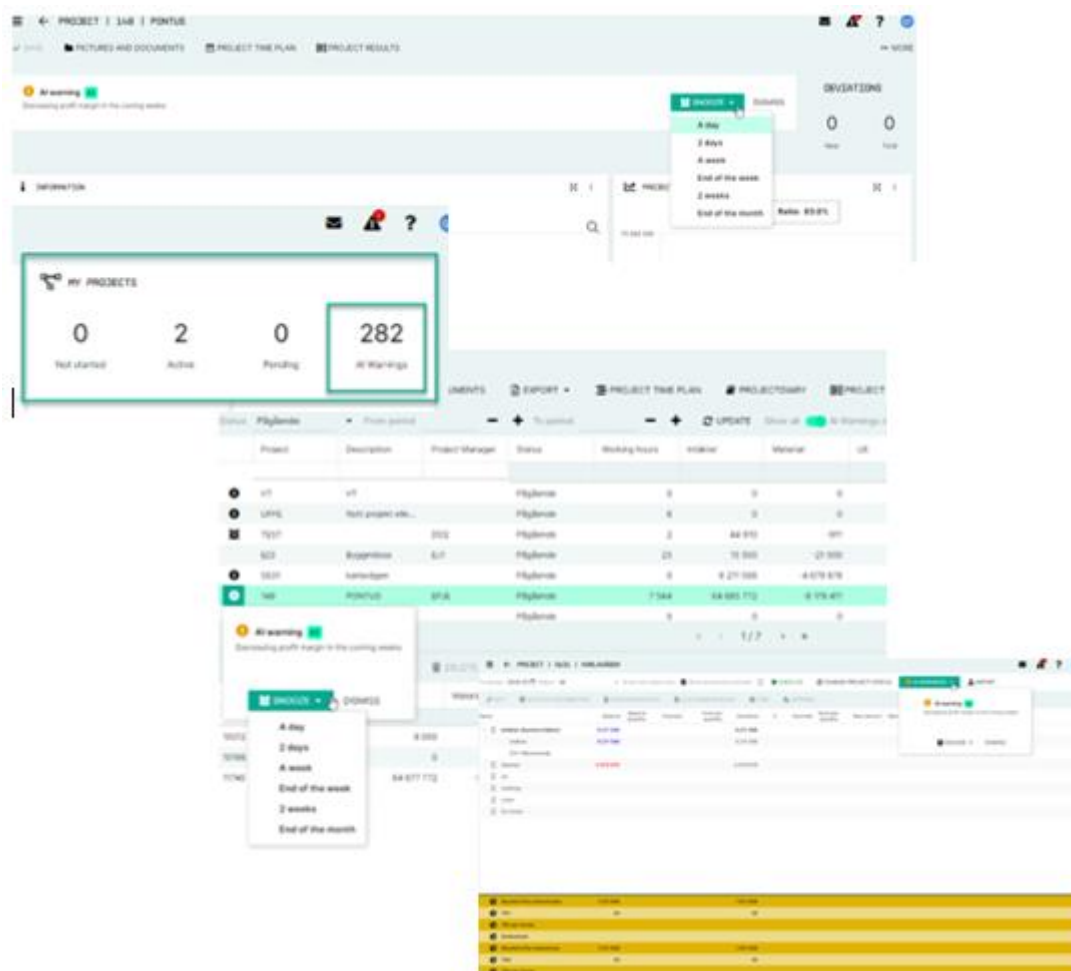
PROJECT | 148 | PONTUS

PICTURES AND DOCUMENTS
PROJECT TIME PLAN
PROJECT RESULTS
MORE

AI warning AI
Decreasing profit margin in the coming weeks

SNOOZE
DISMISS

A day
2 days
A week
End of the week
2 weeks
End of the month

DEVIATIONS
0
New
0
Total

INFORMATION

Ratio 83.0%

MY PROJECTS
0
Not started
2
Active
0
Pending
282
AI Warnings

UMENTS
EXPORT
PROJECT TIME PLAN
PROJECTDIARY
PROJECT

Status Pågående
From period
To period
UPDATE
Show all
AI Warnings

| Project | Description | Project Manager | Status | Working hours | Intäkter | Material | UE |
|---|---|---|---|---|---|---|---|
| VT | VT | | Pågående | 0 | 0 | 0 | |
| UPPG | Nytt projekt för... | | Pågående | 6 | 0 | 0 | |
| TEST | | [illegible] | Pågående | 2 | 44 910 | 377 | |
| 523 | Byggeridoor | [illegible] | Pågående | 23 | 15 500 | -21 000 | |
| 5531 | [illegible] | | Pågående | 0 | 8 271 500 | 4 079 678 | |
| 148 | PONTUS | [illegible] | Pågående | 7 544 | 64 683 772 | 8 178 401 | |
| | | | Pågående | 0 | 0 | 0 | |

1 / 7

AI warning AI
Decreasing profit margin in the coming weeks

SNOOZE
DISMISS

A day
2 days
A week
End of the week
2 weeks
End of the month

8 000
0
64 677 772

PROJECT | 5631 | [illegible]

AI warning
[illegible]
SNOOZE
DISMISS